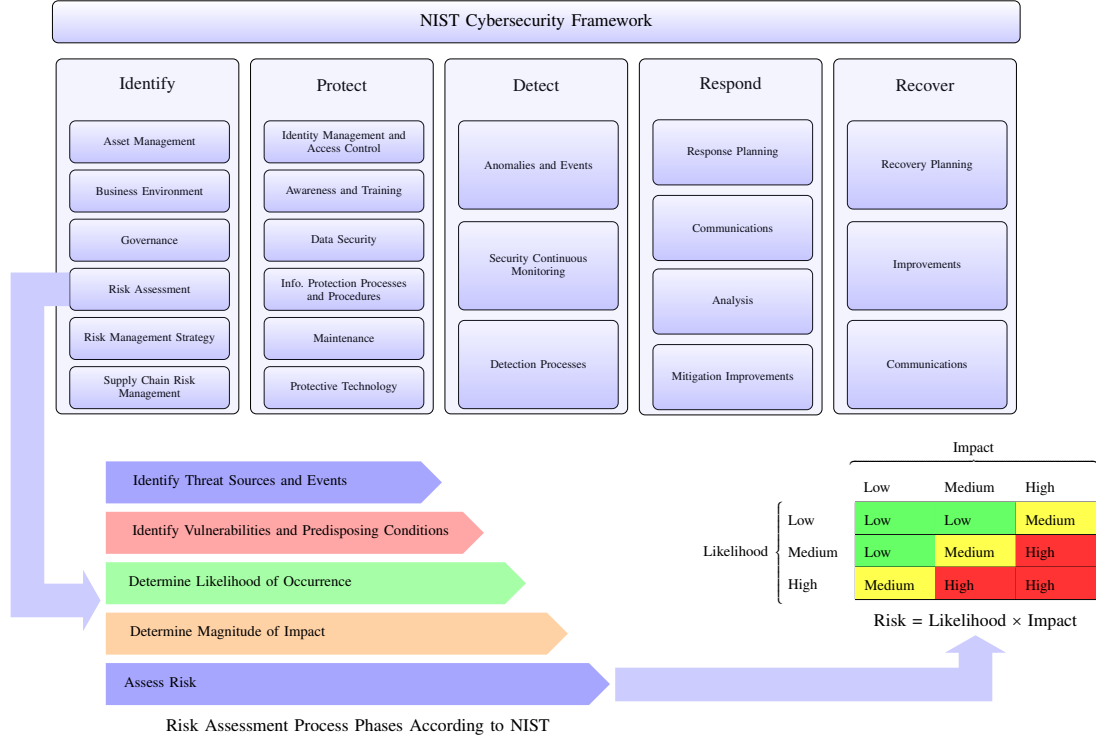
NIST Cybersecurity Framework

Identify

Asset Management

Business Environment

Governance

Risk Assessment

Risk Management Strategy

Supply Chain Risk Management

Protect

Identity Management and Access Control

Awareness and Training

Data Security

Info. Protection Processes and Procedures

Maintenance

Protective Technology

Detect

Anomalies and Events

Security Continuous Monitoring

Detection Processes

Respond

Response Planning

Communications

Analysis

Mitigation Improvements

Recover

Recovery Planning

Improvements

Communications

Identify Threat Sources and Events

Identify Vulnerabilities and Predisposing Conditions

Determine Likelihood of Occurrence

Determine Magnitude of Impact

Assess Risk

Risk Assessment Process Phases According to NIST

Impact

| Likelihood | | Low | Medium | High |
|---|---|---|---|---|
| | Low | Low | Low | Medium |
| | Medium | Low | Medium | High |
| | High | Medium | High | High |

Risk = Likelihood × Impact